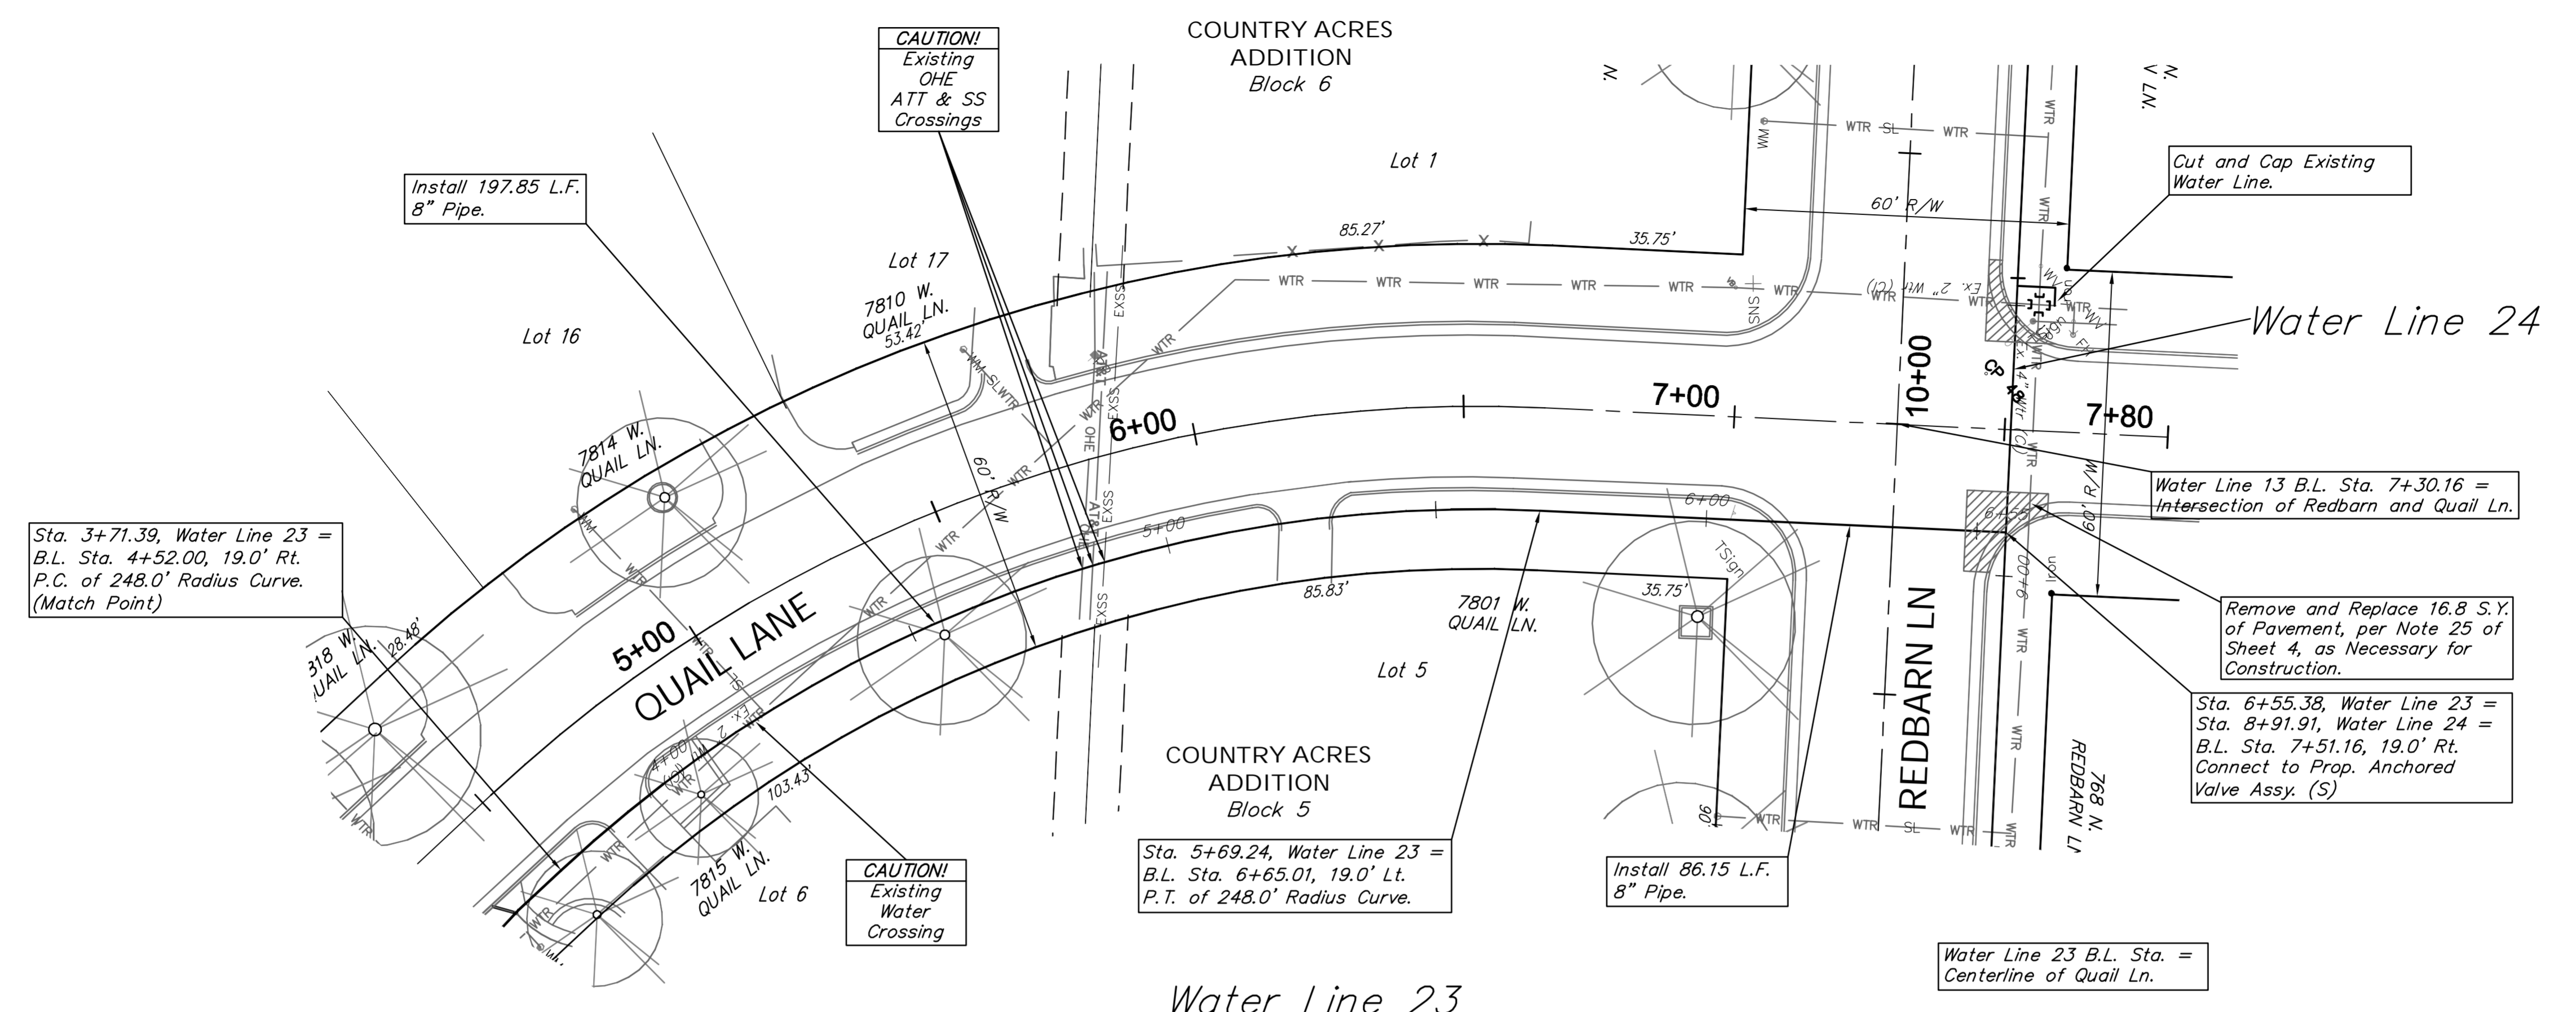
COUNTRY ACRES
ADDITION
Block 6

CAUTION!
Existing
OHE
ATT & SS
Crossings

Install 197.85 L.F.
8" Pipe.

Lot 1

Cut and Cap Existing
Water Line.

60' R/W

85.27'

35.75'

Lot 17

7810 W.
QUAIL LN.
53.42'

Lot 16

Water Line 24

7+00

10+00

6+00

7+80

7814 W.
QUAIL LN.

60' R/W

Water Line 13 B.L. Sta. 7+30.16 =
Intersection of Redbarn and Quail Ln.

Sta. 3+71.39, Water Line 23 =
B.L. Sta. 4+52.00, 19.0' Rt.
P.C. of 248.0' Radius Curve.
(Match Point)

5+00

6+00

60' R/W

Remove and Replace 16.8 S.Y.
of Pavement, per Note 25 of
Sheet 4, as Necessary for
Construction.

318 W.
QUAIL LN.
28.48'

5+00

QUAIL LANE

85.83'

7801 W.
QUAIL LN.

35.75'

Lot 5

REDBARN LN

Sta. 6+55.38, Water Line 23 =
Sta. 8+91.91, Water Line 24 =
B.L. Sta. 7+51.16, 19.0' Rt.
Connect to Prop. Anchored
Valve Assy. (S)

COUNTRY ACRES
ADDITION
Block 5

768 N.
REDBARN LN

103.43'

7815 W.
QUAIL LN.

Lot 6

CAUTION!
Existing
Water
Crossing

Sta. 5+69.24, Water Line 23 =
B.L. Sta. 6+65.01, 19.0' Lt.
P.T. of 248.0' Radius Curve.

Install 86.15 L.F.
8" Pipe.

Water Line 23 B.L. Sta. =
Centerline of Quail Ln.

Water Line 23